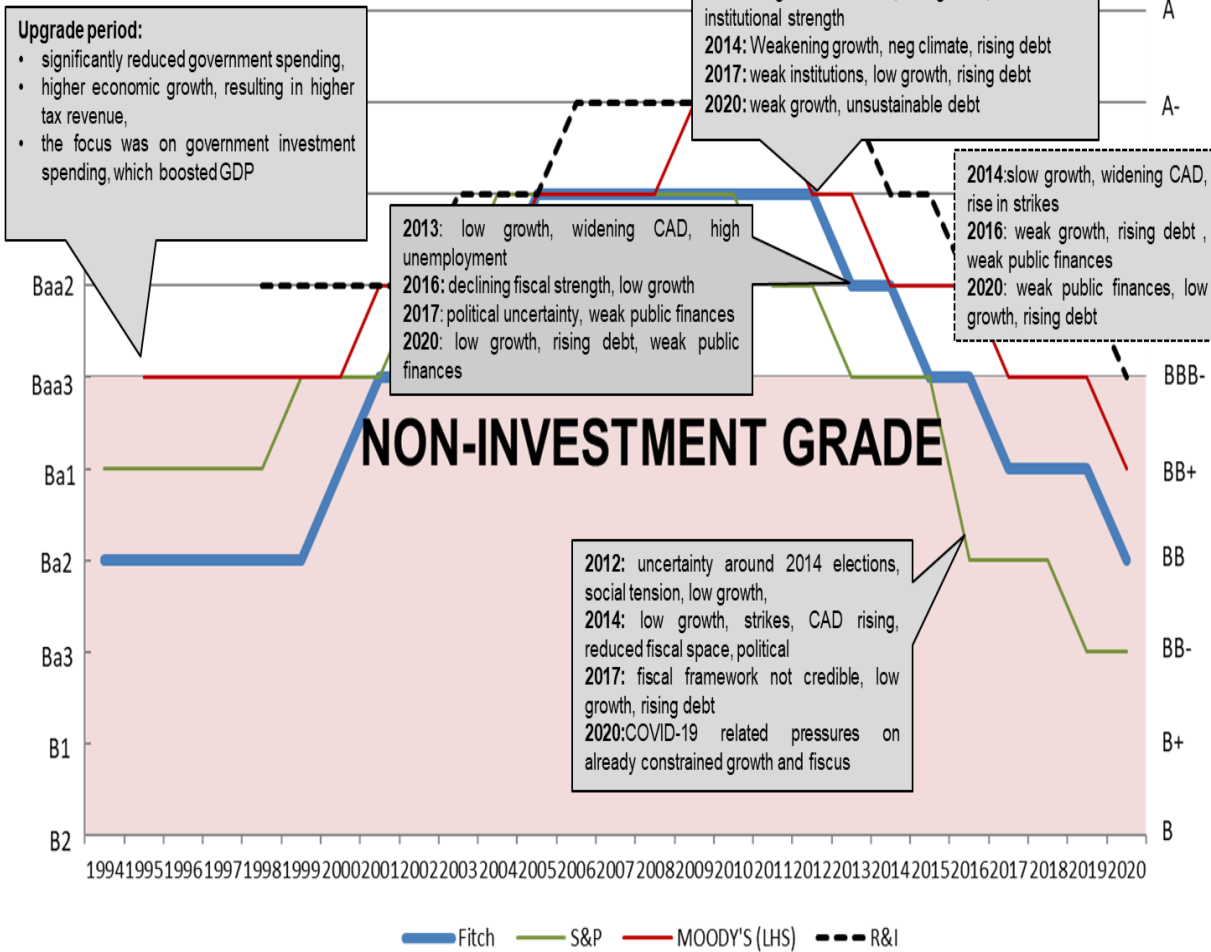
Upgrade period:
• significantly reduced government spending,
• higher economic growth, resulting in higher tax revenue,
• the focus was on government investment spending, which boosted GDP

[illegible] institutional strength
2014: Weakening growth, neg climate, rising debt
2017: weak institutions, low growth, rising debt
2020: weak growth, unsustainable debt

A
A-

2014:slow growth, widening CAD, rise in strikes
2016: weak growth, rising debt , weak public finances
2020: weak public finances, low growth, rising debt

2013: low growth, widening CAD, high unemployment
2016: declining fiscal strength, low growth
2017: political uncertainty, weak public finances
2020: low growth, rising debt, weak public finances

Baa2
Baa3
Ba1
Ba2
Ba3
B1
B2

BBB-
BB+
BB
BB-
B+
B

NON-INVESTMENT GRADE

2012: uncertainty around 2014 elections, social tension, low growth,
2014: low growth, strikes, CAD rising, reduced fiscal space, political
2017: fiscal framework not credible, low growth, rising debt
2020:COVID-19 related pressures on already constrained growth and fiscus

1994 1995 1996 1997 1998 1999 2000 2001 2002 2003 2004 2005 2006 2007 2008 2009 2010 2011 2012 2013 2014 2015 2016 2017 2018 2019 2020

Fitch S&P MOODY'S (LHS) R&I